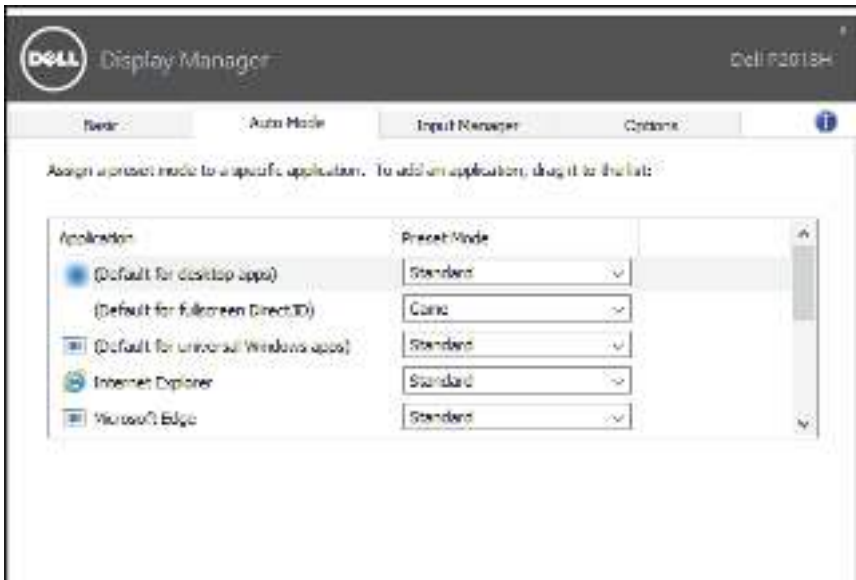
DELL Display Manager

Dell P2018H

Basic

Auto Mode

Input Manager

Options

Assign a preset mode to a specific application. To add an application, drag it to the list:

| Application | Preset Mode |
|---|---|
| (Default for desktop apps) | Standard |
| (Default for fullscreen Direct3D) | Game |
| (Default for universal Windows apps) | Standard |
| Internet Explorer | Standard |
| Microsoft Edge | Standard |